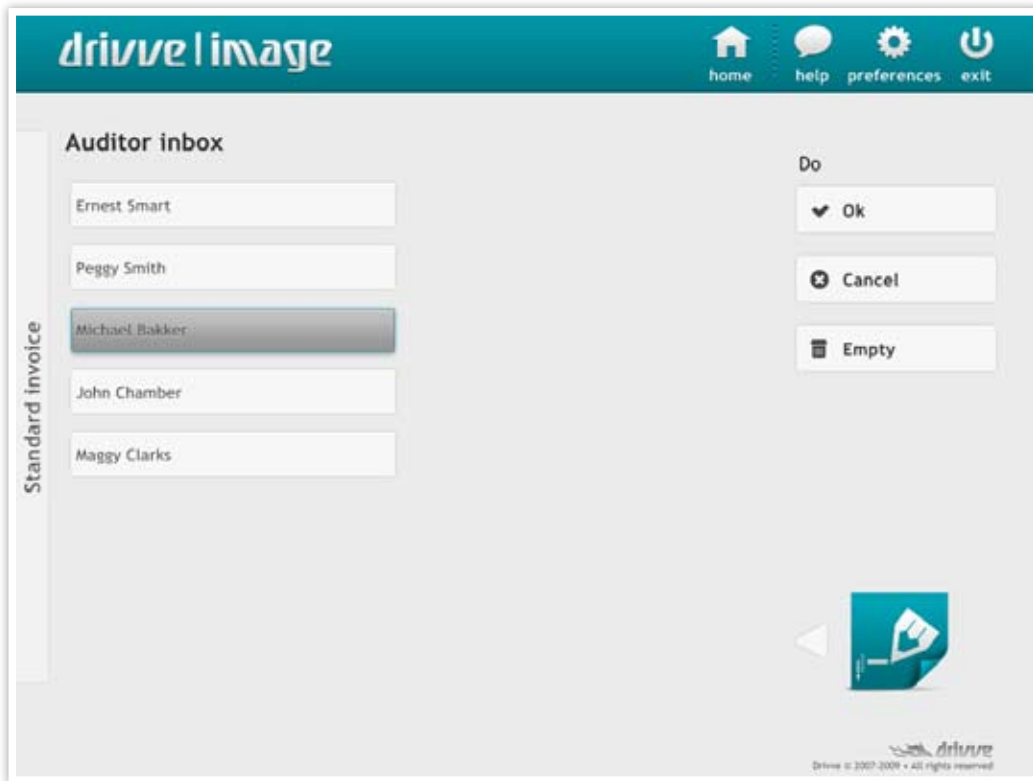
drivve | image

home help preferences exit

Standard invoice

Auditor inbox

Ernest Smart

Peggy Smith

Michael Bakker

John Chamber

Maggy Clarks

Do

Ok

Cancel

Empty

drivve

Drivve © 2007-2009 • All rights reserved